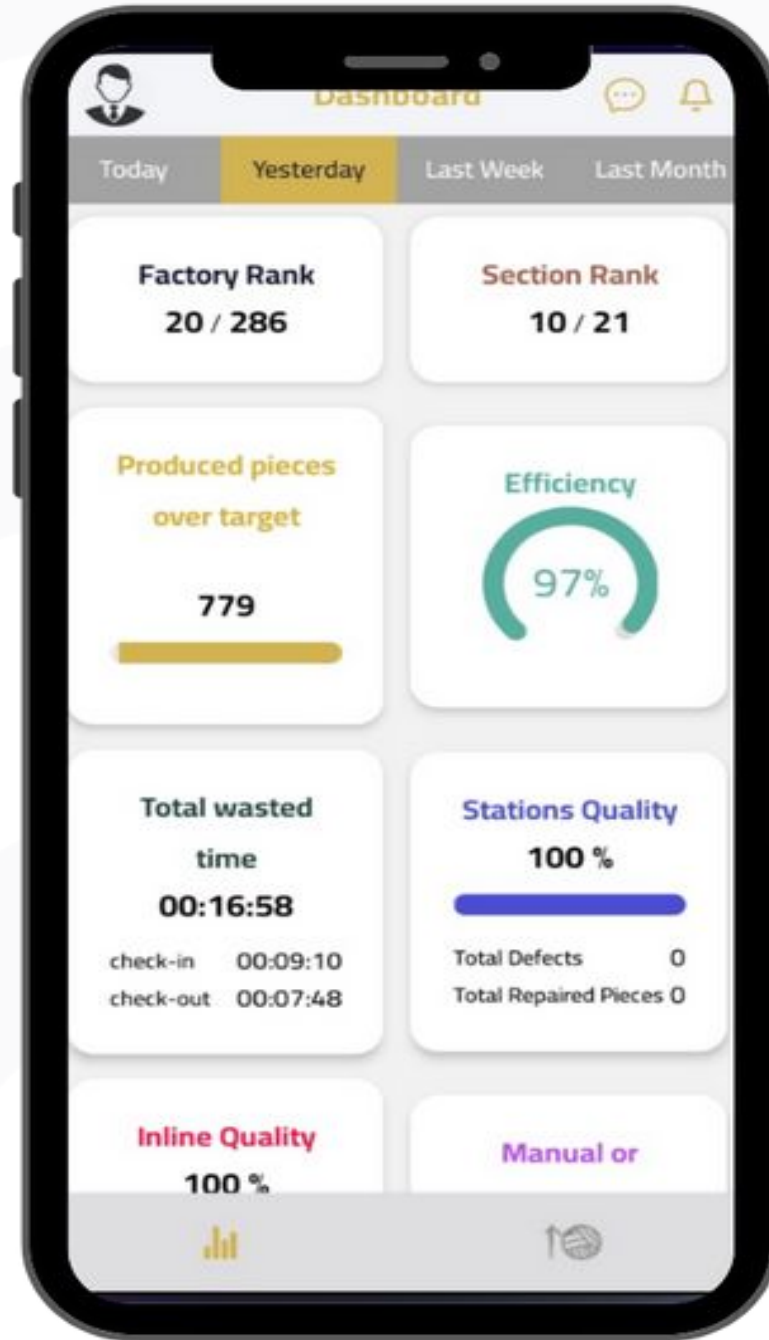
Dashboard

Today | Yesterday | Last Week | Last Month

Factory Rank
20 / 286

Section Rank
10 / 21

Produced pieces over target
779

Efficiency
97%

Total wasted time
00:16:58
check-in 00:09:10
check-out 00:07:48

Stations Quality
100 %
Total Defects 0
Total Repaired Pieces 0

Inline Quality
100 %

Manual or